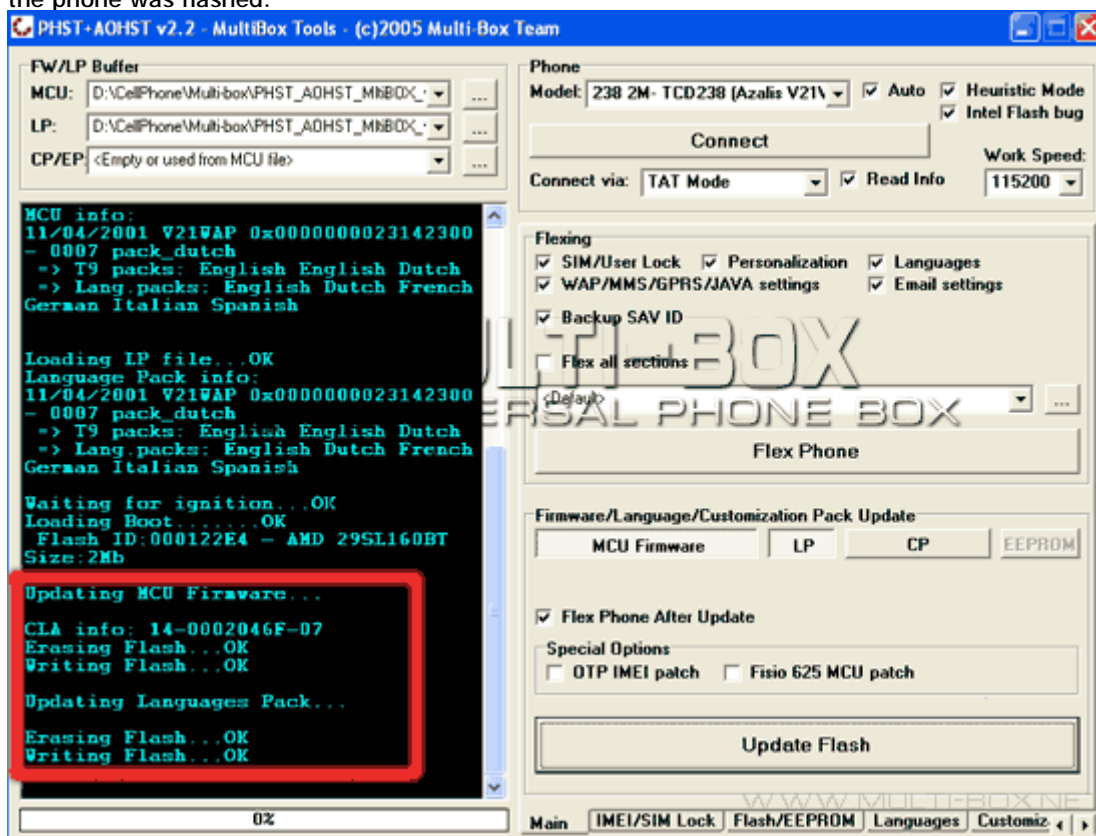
the phone was flashed.

PHST+AOHST v2.2 - MultiBox Tools - (c)2005 Multi-Box Team

FW/LP Buffer
MCU: D:\CellPhone\Multi-box\PHST_AOHST_MbBOX_
LP: D:\CellPhone\Multi-box\PHST_AOHST_MbBOX_
CP/EP: <Empty or used from MCU file>

MCU info:
11/04/2001 V21WAP 0x0000000023142300 - 0007 pack_dutch
=> T9 packs: English English Dutch
=> Lang.packs: English Dutch French German Italian Spanish

Loading LP file...OK
Language Pack info:
11/04/2001 V21WAP 0x0000000023142300 - 0007 pack_dutch
=> T9 packs: English English Dutch
=> Lang.packs: English Dutch French German Italian Spanish

Waiting for ignition...OK
Loading Boot.......OK
Flash ID:000122E4 - AMD 29SL160BT
Size:2Mb

Updating MCU Firmware...

CLA info: 14-0002046F-07
Erasing Flash...OK
Writing Flash...OK

Updating Languages Pack...

Erasing Flash...OK
Writing Flash...OK

0%

Phone
Model: 238 2M- TCD238 (Azalis V21\
Auto
Heuristic Mode
Intel Flash bug
Connect
Work Speed:
Connect via: TAT Mode
Read Info
115200

Flexing
SIM/User Lock
Personalization
Languages
WAP/MMS/GPRS/JAVA settings
Email settings
Backup SAV ID
Flex all sections
<Default>
Flex Phone

MULTI-BOX
UNIVERSAL PHONE BOX

Firmware/Language/Customization Pack Update
MCU Firmware
LP
CP
EEPROM

Flex Phone After Update
Special Options
OTP IMEI patch
Fisio 625 MCU patch

Update Flash

WWW.MULTI-BOX.NE

Main
IMEI/SIM Lock
Flash/EEPROM
Languages
Customiz